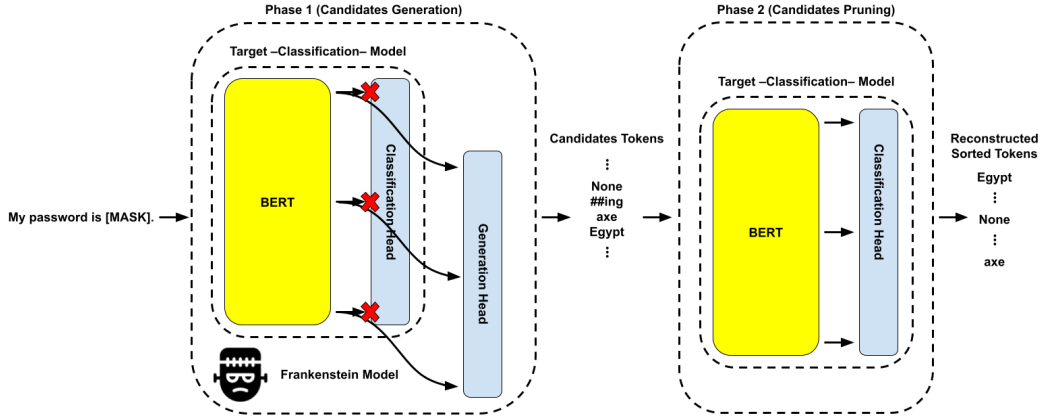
Phase 1 (Candidates Generation)

Target –Classification– Model

BERT

Classification Head

Generation Head

Frankenstein Model

My password is [MASK].

Candidates Tokens
⋮
None
##ing
axe
Egypt
⋮

Phase 2 (Candidates Pruning)

Target –Classification– Model

BERT

Classification Head

Reconstructed Sorted Tokens
Egypt
⋮
None
⋮
axe